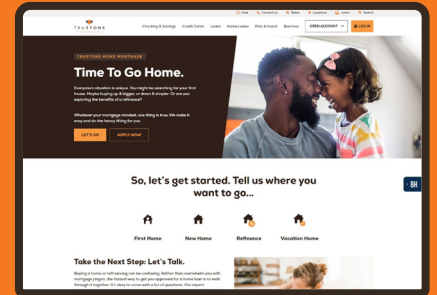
TRUSTONE

Chat Contact Us Rates Locations Learn Search

Checking & Savings Credit Cards Loans Home Loans Plan & Invest Business OPEN ACCOUNT LOGIN

TRUSTONE HOME MORTGAGE

Time To Go Home.

Everyone's situation is unique. You might be searching for your first house. Maybe buying up & bigger, or down & simpler. Or are you exploring the benefits of a refinance?

Whatever your mortgage mindset, one thing is true. We make it easy and do the heavy lifting for you.

LET'S GO APPLY NOW

So, let's get started. Tell us where you want to go...

BH

First Home New Home Refinance Vacation Home

Take the Next Step: Let's Talk.

Buying a home or refinancing can be confusing. Rather than overwhelm you with mortgage jargon, the fastest way to get you approved for a home loan is to walk through it together. It's okay to come with a lot of questions. Our expert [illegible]